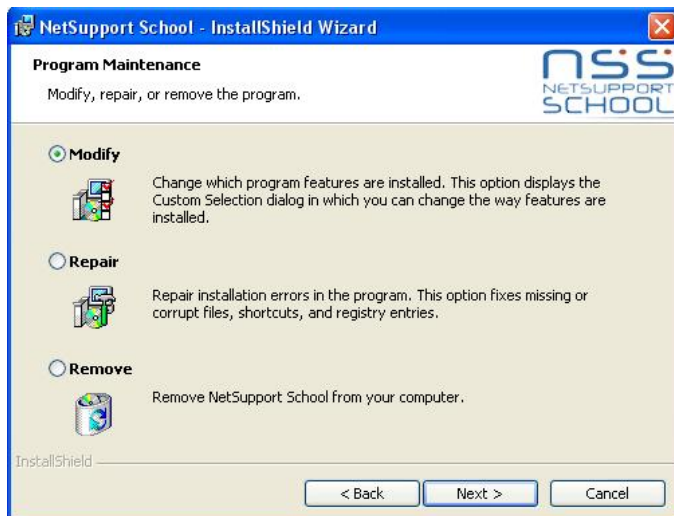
NetSupport School - InstallShield Wizard

Program Maintenance

Modify, repair, or remove the program.

NSS NETSUPPORT SCHOOL

Modify

Change which program features are installed. This option displays the Custom Selection dialog in which you can change the way features are installed.

Repair

Repair installation errors in the program. This option fixes missing or corrupt files, shortcuts, and registry entries.

Remove

Remove NetSupport School from your computer.

InstallShield

< Back | Next > | Cancel